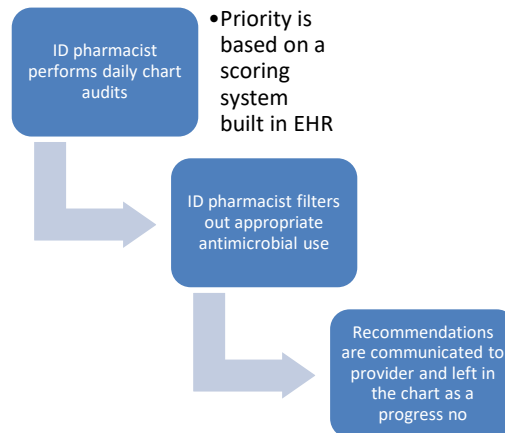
ID pharmacist performs daily chart audits

•Priority is based on a scoring system built in EHR

ID pharmacist filters out appropriate antimicrobial use

Recommendations are communicated to provider and left in the chart as a progress no